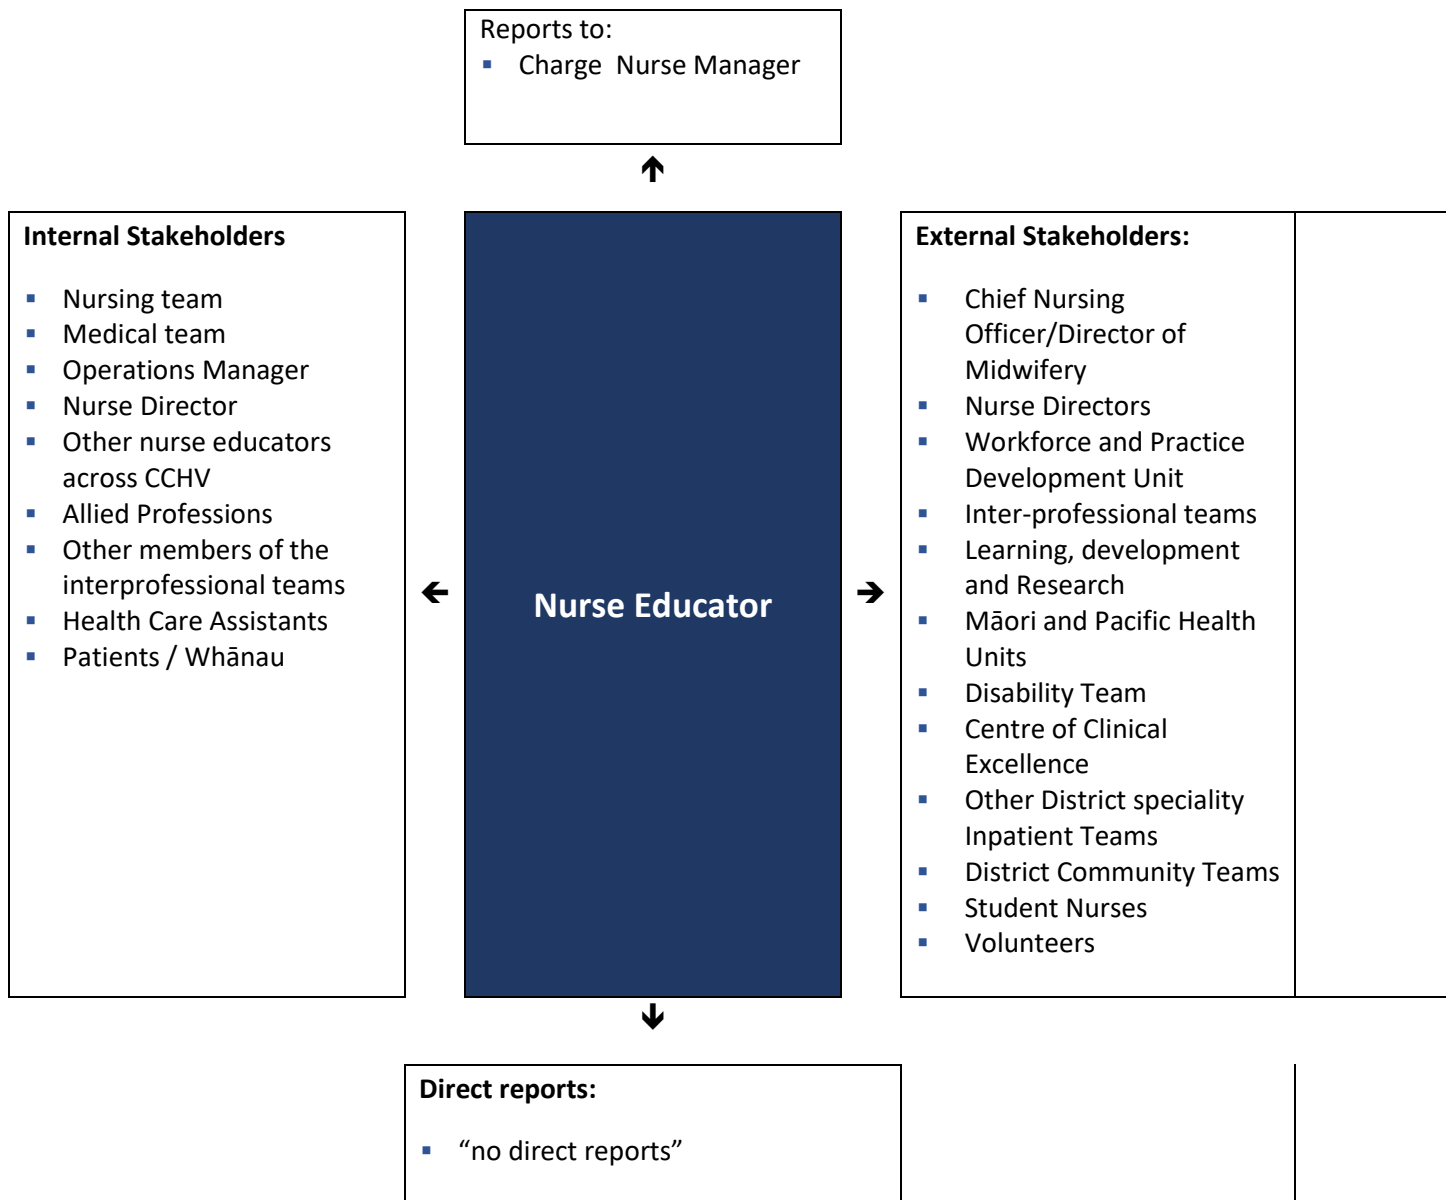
Reports to:
- Charge Nurse Manager

Internal Stakeholders

- Nursing team
- Medical team
- Operations Manager
- Nurse Director
- Other nurse educators across CCHV
- Allied Professions
- Other members of the interprofessional teams
- Health Care Assistants
- Patients / Whānau

Nurse Educator

External Stakeholders:

- Chief Nursing Officer/Director of Midwifery
- Nurse Directors
- Workforce and Practice Development Unit
- Inter-professional teams
- Learning, development and Research
- Māori and Pacific Health Units
- Disability Team
- Centre of Clinical Excellence
- Other District speciality Inpatient Teams
- District Community Teams
- Student Nurses
- Volunteers

Direct reports:

- "no direct reports"